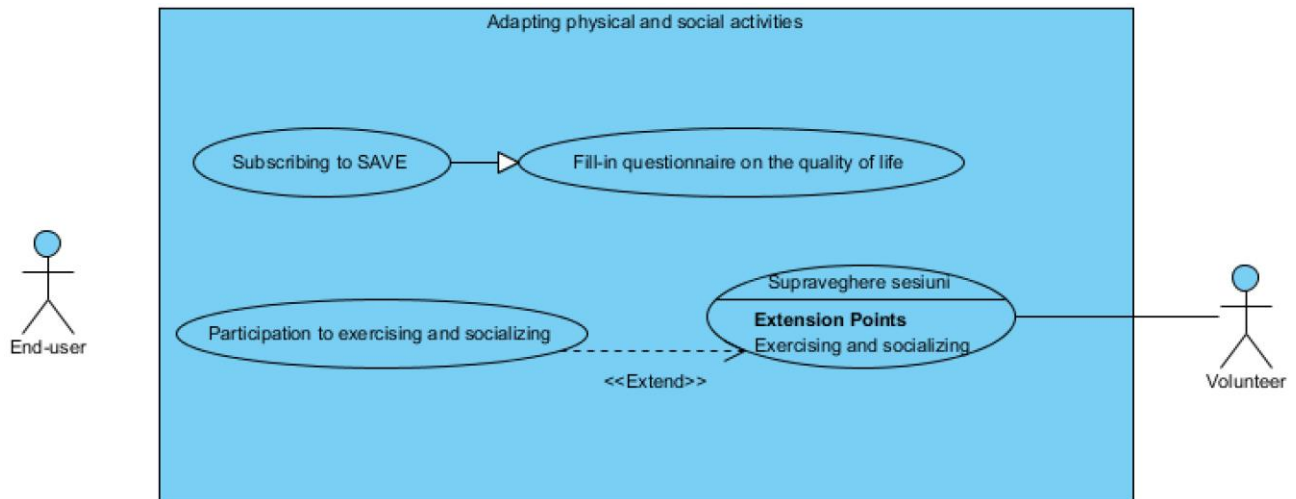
Adapting physical and social activities

Subscribing to SAVE

Fill-in questionnaire on the quality of life

End-user

Supraveghere sesiuni

**Extension Points**
Exercising and socializing

Participation to exercising and socializing

<<Extend>>

Volunteer